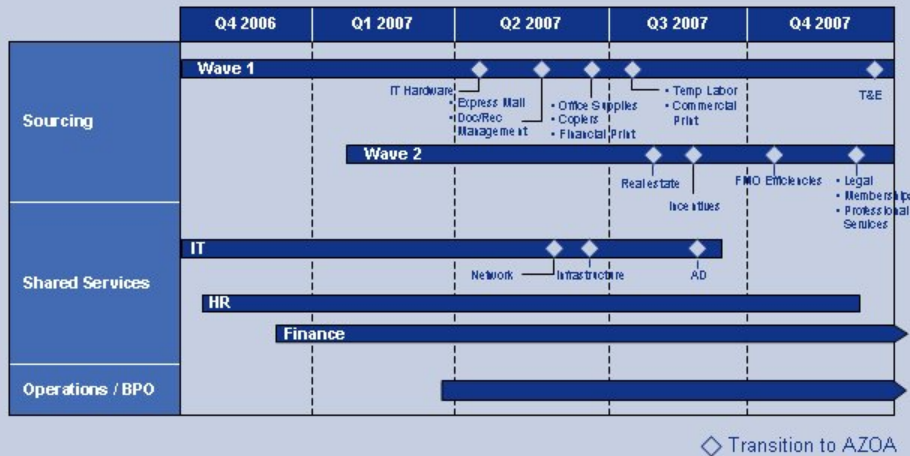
| | Q4 2006 | Q1 2007 | Q2 2007 | Q3 2007 | Q4 2007 |
|---|---|---|---|---|---|

Sourcing

Wave 1

IT Hardware

• Express Mail
• Doc/Rec Management

• Office Supplies
• Copiers
• Financial Print

• Temp Labor
• Commercial Print

T&E

Wave 2

Real estate

Incentives

FMO Efficiencies

• Legal
• Memberships
• Professional Services

Shared Services

IT

Network

Infrastructure

AD

HR

Finance

Operations / BPO

◇ Transition to AZOA